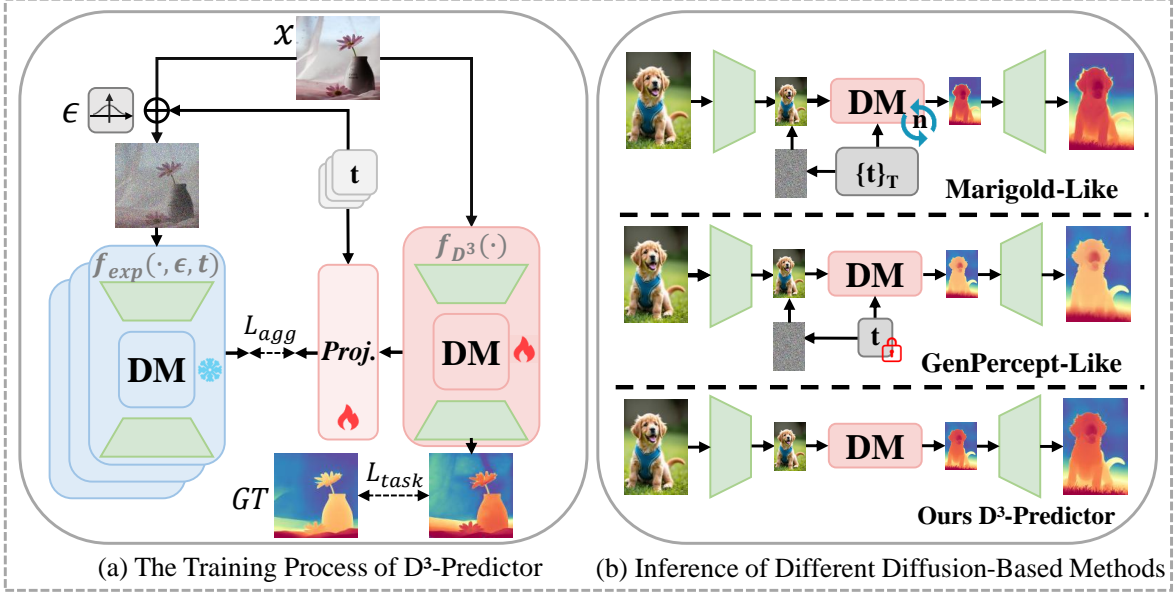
$x$

$\epsilon$

t

$f_{D^3}(\cdot)$

$f_{exp}(\cdot, \epsilon, t)$

$L_{agg}$

DM

*Proj.*

DM

$GT$

$L_{task}$

(a) The Training Process of D³-Predictor

DM

n

$\{t\}_T$

Marigold-Like

DM

t

GenPercept-Like

DM

Ours D³-Predictor

(b) Inference of Different Diffusion-Based Methods